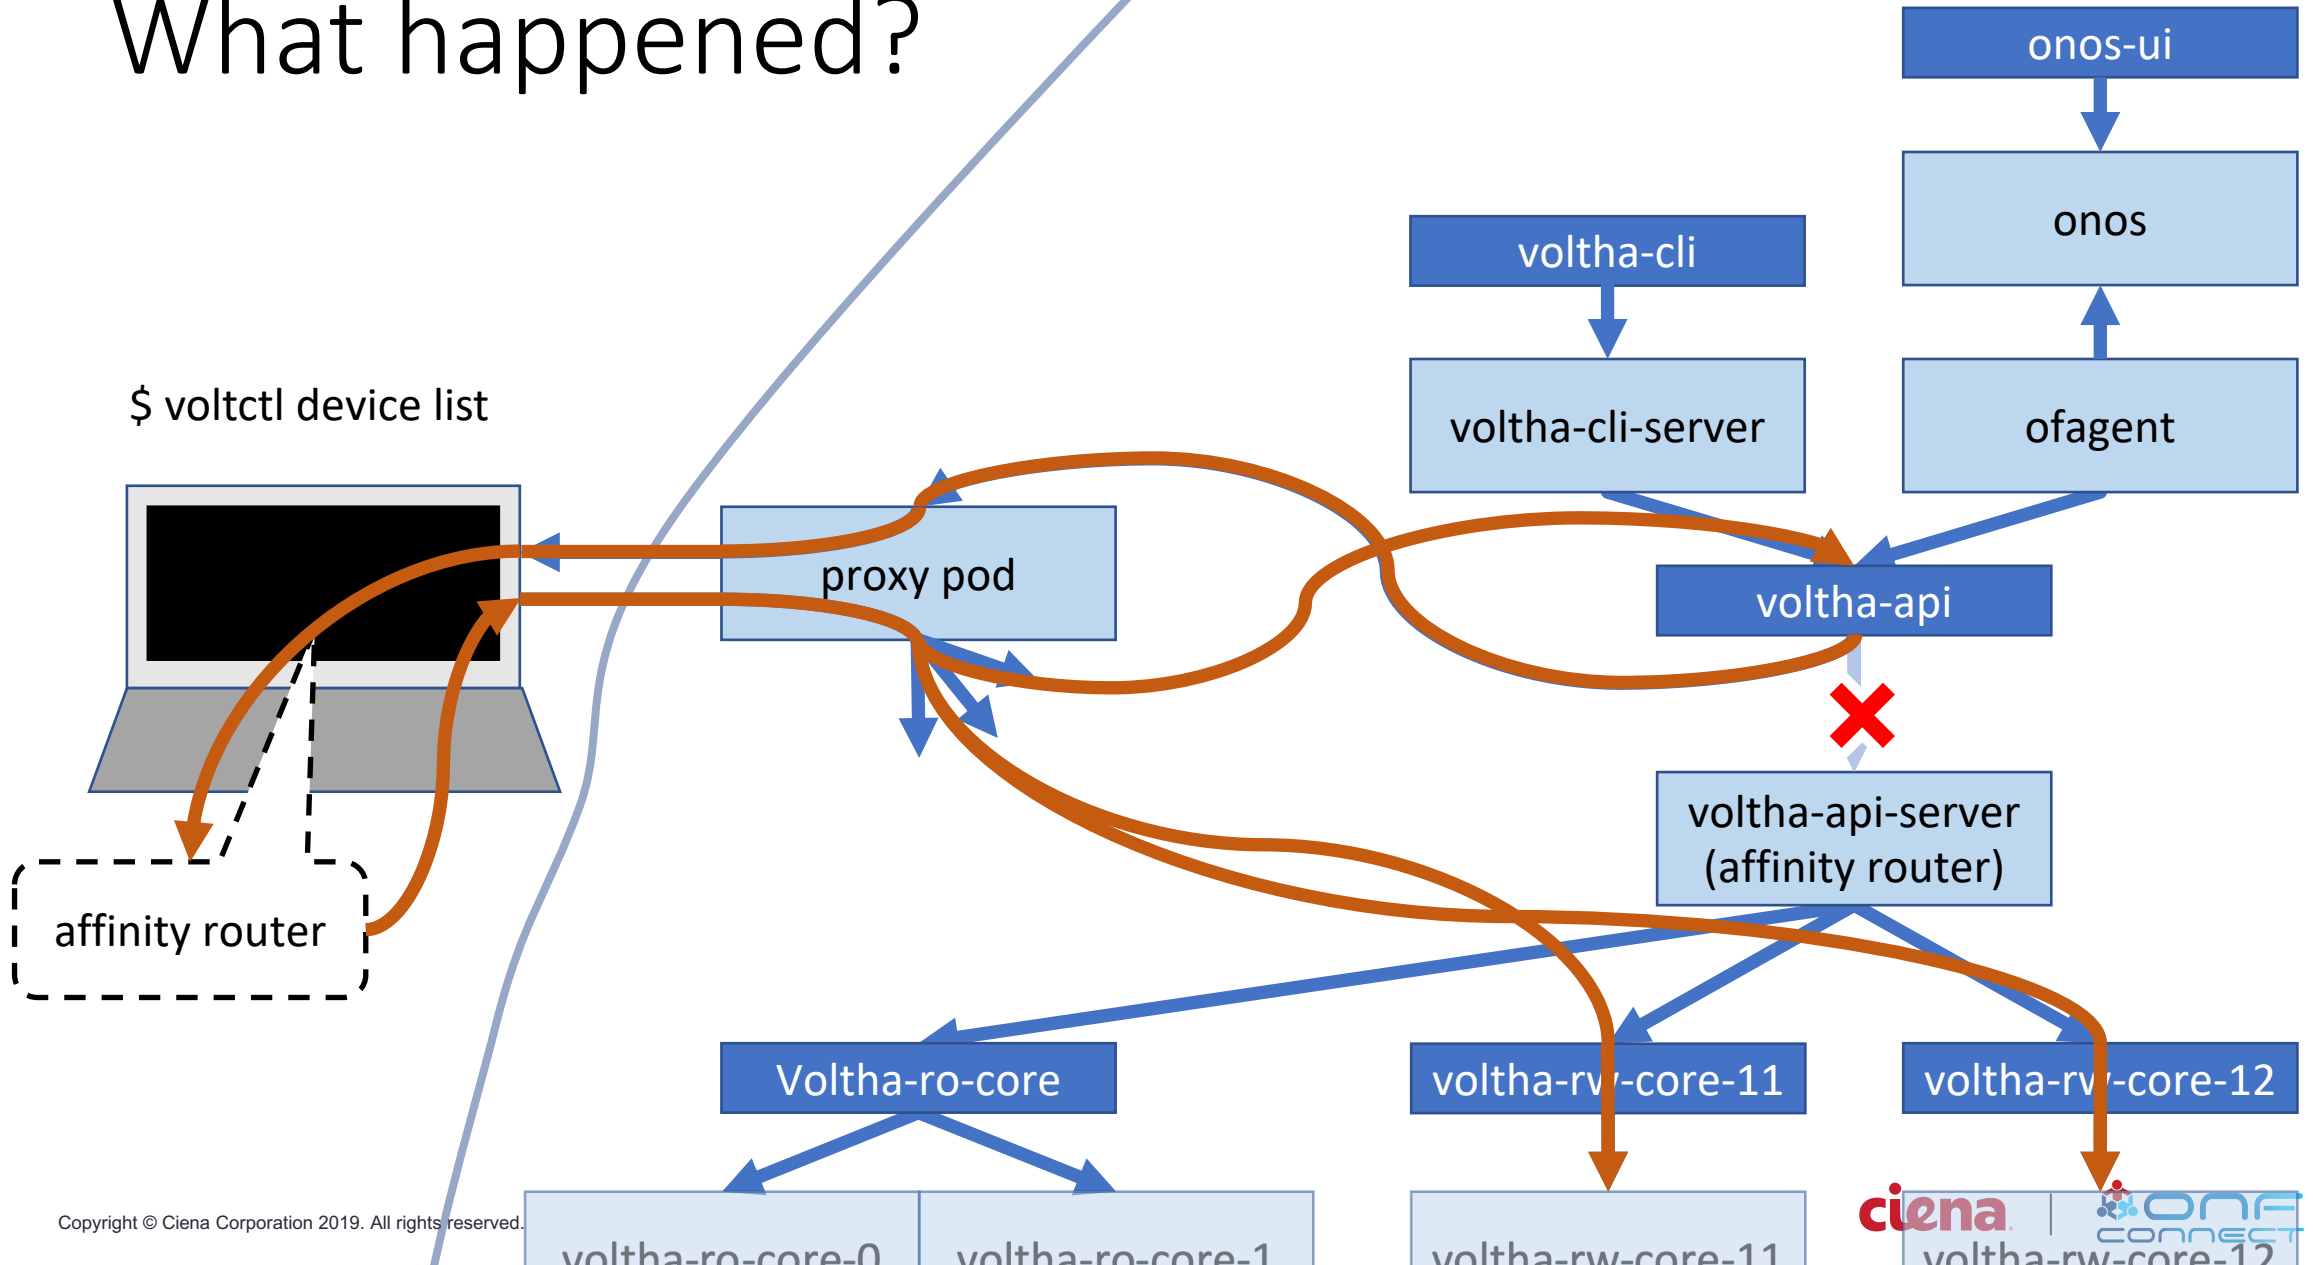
What happened?

onos-ui

onos

voltha-cli

voltha-cli-server

ofagent

$ voltctl device list

proxy pod

voltha-api

voltha-api-server (affinity router)

affinity router

Voltha-ro-core

voltha-rw-core-11

voltha-rw-core-12

voltha-ro-core-0

voltha-ro-core-1

voltha-rw-core-11

voltha-rw-core-12

Copyright © Ciena Corporation 2019. All rights reserved.

ciena

ONF CONNECT